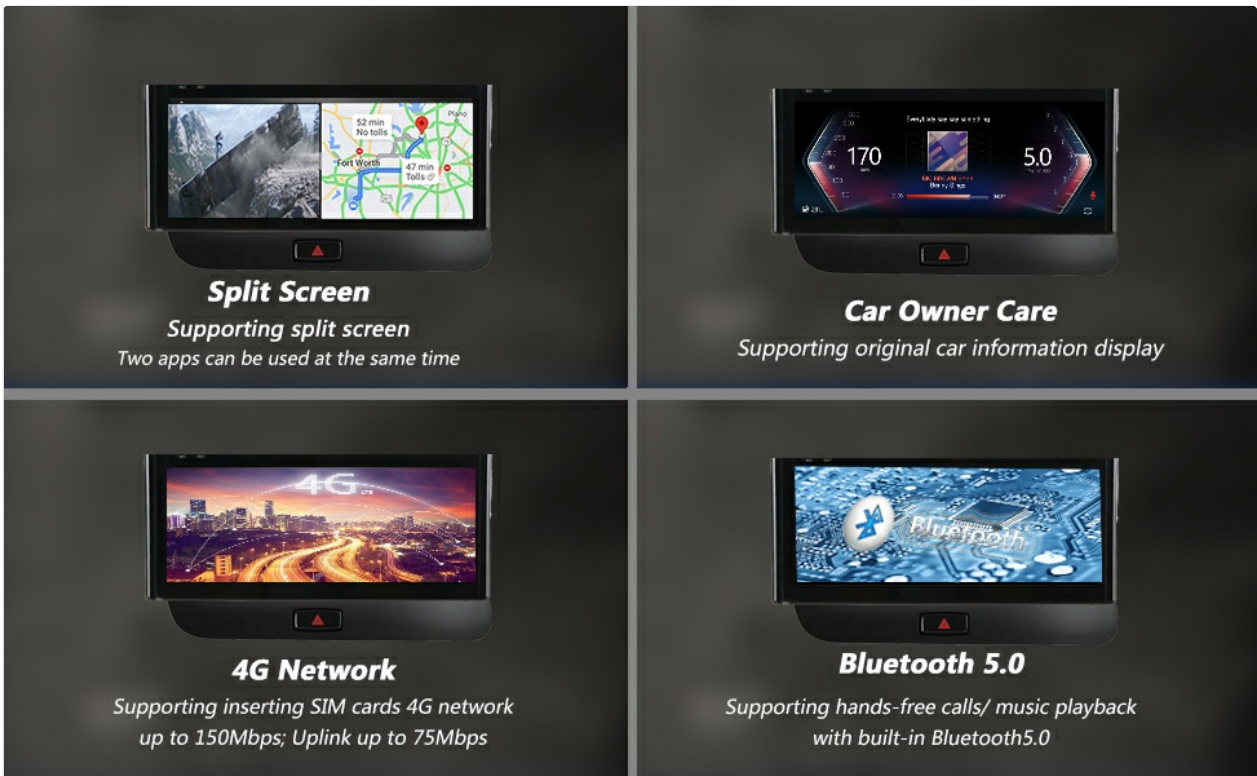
52 min
No tolls
Plano
Fort Worth
47 min
Tolls

Split Screen
Supporting split screen
Two apps can be used at the same time

170
5.0

Car Owner Care
Supporting original car information display

4G

4G Network
Supporting inserting SIM cards 4G network up to 150Mbps; Uplink up to 75Mbps

Bluetooth

Bluetooth 5.0
Supporting hands-free calls/ music playback with built-in Bluetooth5.0